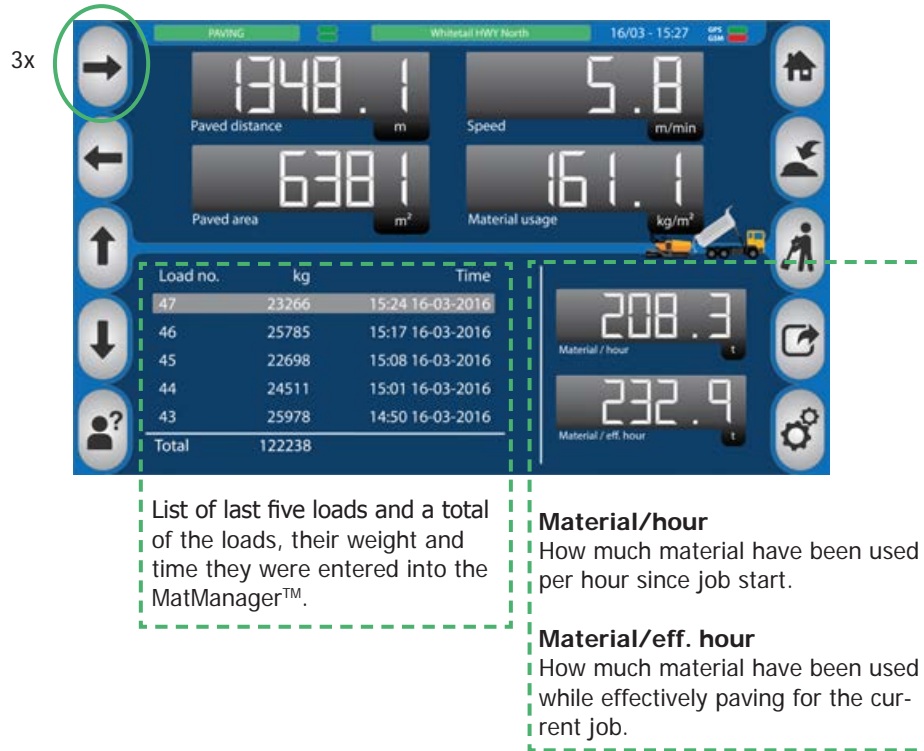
3x

PAVING

Whitetail HWY North

16/03 - 15:27

GPS GSM

1348.1
Paved distance
m

5.8
Speed
m/min

6381
Paved area
m²

161.1
Material usage
kg/m²

| Load no. | kg | Time |
|---|---|---|
| 47 | 23266 | 15:24 16-03-2016 |
| 46 | 25785 | 15:17 16-03-2016 |
| 45 | 22698 | 15:08 16-03-2016 |
| 44 | 24511 | 15:01 16-03-2016 |
| 43 | 25978 | 14:50 16-03-2016 |
| Total | 122238 | |

208.3
Material / hour
t

232.9
Material / eff. hour
t

List of last five loads and a total of the loads, their weight and time they were entered into the MatManager™.

**Material/hour**
How much material have been used per hour since job start.

**Material/eff. hour**
How much material have been used while effectively paving for the current job.